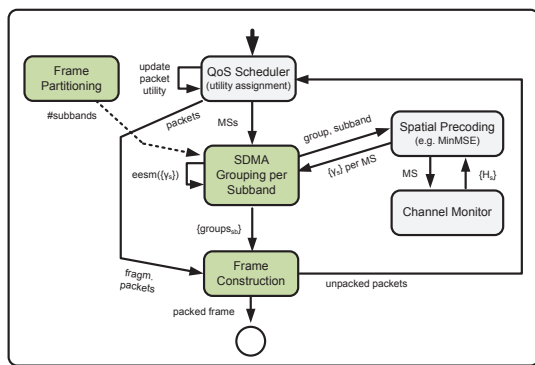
Frame Partitioning

update packet utility

QoS Scheduler (utility assignment)

#subbands

packets

MSs

group, subband

Spatial Precoding (e.g. MinMSE)

SDMA Grouping per Subband

eesm($\{\gamma_s\}$)

$\{\gamma_s\}$ per MS

MS

$\{H_s\}$

Channel Monitor

$\{groups_{sb}\}$

fragm. packets

Frame Construction

unpacked packets

packed frame